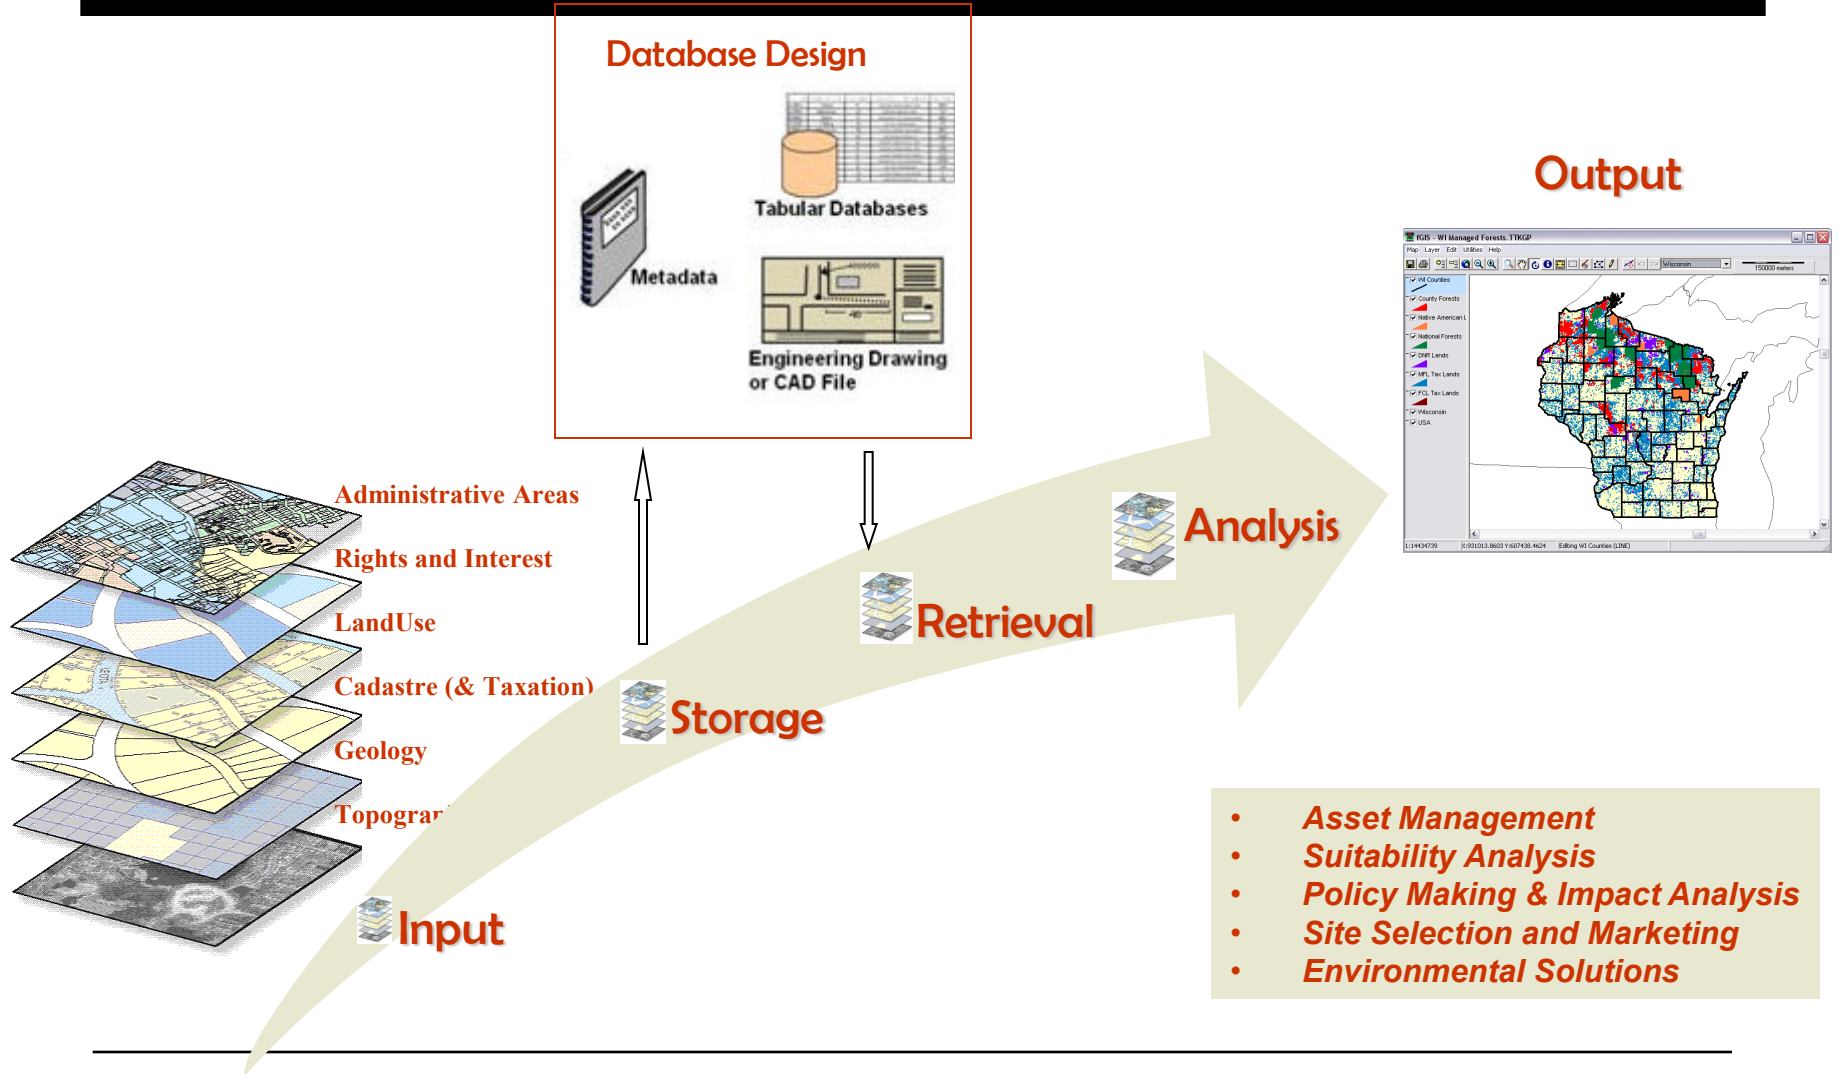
Database Design

Metadata

Tabular Databases

Engineering Drawing or CAD File

Output

fGIS - WI Managed Forests. TTKGP

Map Layer Edit Utilities Help

Wisconsin

150000 meters

WI Counties

County Forests

Native American L

National Forests

DNR Lands

MFL Tax Lands

FCL Tax Lands

Wisconsin

USA

1:14434739

X:931013.8603 Y:607438.4624

Editing WI Counties (LINE)

Administrative Areas

Rights and Interest

LandUse

Cadastre (& Taxation)

Geology

Topograp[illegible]

Analysis

Retrieval

Storage

Input

• Asset Management
• Suitability Analysis
• Policy Making & Impact Analysis
• Site Selection and Marketing
• Environmental Solutions